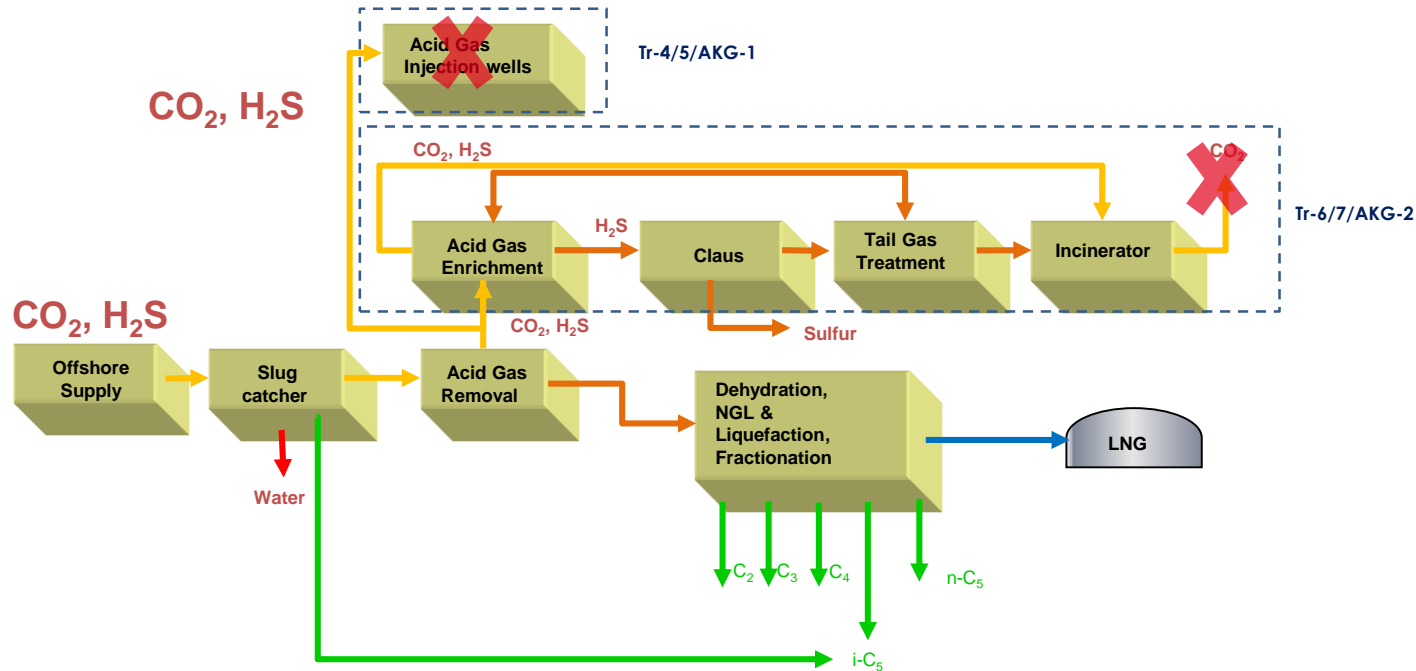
Acid Gas Injection wells

Tr-4/5/AKG-1

$CO_2$, $H_2S$

$CO_2$, $H_2S$

$CO_2$

Tr-6/7/AKG-2

$H_2S$

Acid Gas Enrichment

Claus

Tail Gas Treatment

Incinerator

$CO_2$, $H_2S$

$CO_2$, $H_2S$

Sulfur

Offshore Supply

Slug catcher

Acid Gas Removal

Dehydration, NGL & Liquefaction, Fractionation

LNG

Water

$C_2$ $C_3$ $C_4$

n-$C_5$

i-$C_5$